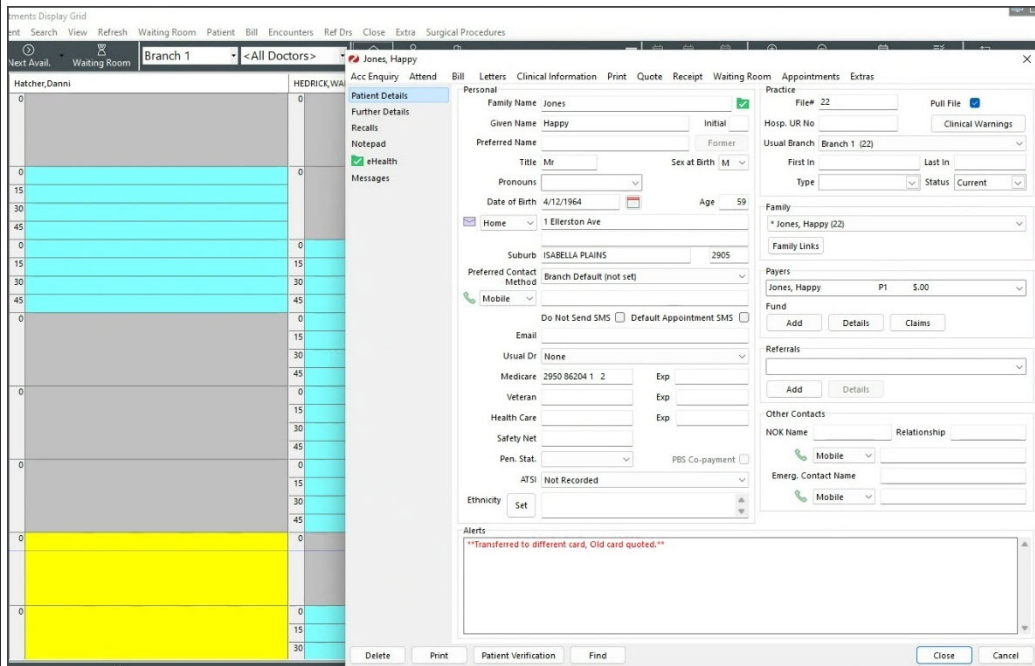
tments Display Grid
ent Search View Refresh Waiting Room Patient Bill Encounters Ref Drs Close Extra Surgical Procedures
Next Avail. Waiting Room Branch 1 <All Doctors>
Hatcher,Danni HEDRICK,WA
0
0
15
30
45
0
15
30
45
0
0
0
0
Jones, Happy
Acc Enquiry Attend Bill Letters Clinical Information Print Quote Receipt Waiting Room Appointments Extras
Patient Details
Further Details
Recalls
Notepad
eHealth
Messages
Personal
Family Name Jones
Given Name Happy
Initial
Preferred Name
Former
Title Mr
Sex at Birth M
Pronouns
Date of Birth 4/12/1964
Age 59
Home
1 Ellerston Ave
Suburb ISABELLA PLAINS
2905
Preferred Contact Method Branch Default (not set)
Mobile
Do Not Send SMS
Default Appointment SMS
Email
Usual Dr None
Medicare 2950 86204 1 2
Exp
Veteran
Exp
Health Care
Exp
Safety Net
Pen. Stat.
PBS Co-payment
ATSI Not Recorded
Ethnicity Set
Practice
File# 22
Pull File
Hosp. UR No
Clinical Warnings
Usual Branch Branch 1 (22)
First In
Last In
Type
Status Current
Family
* Jones, Happy (22)
Family Links
Payers
Jones, Happy P1 $.00
Fund
Add Details Claims
Referrals
Add Details
Other Contacts
NOK Name
Relationship
Mobile
Emerg. Contact Name
Mobile
Alerts
**Transferred to different card, Old card quoted.**
Delete Print Patient Verification Find
Close Cancel